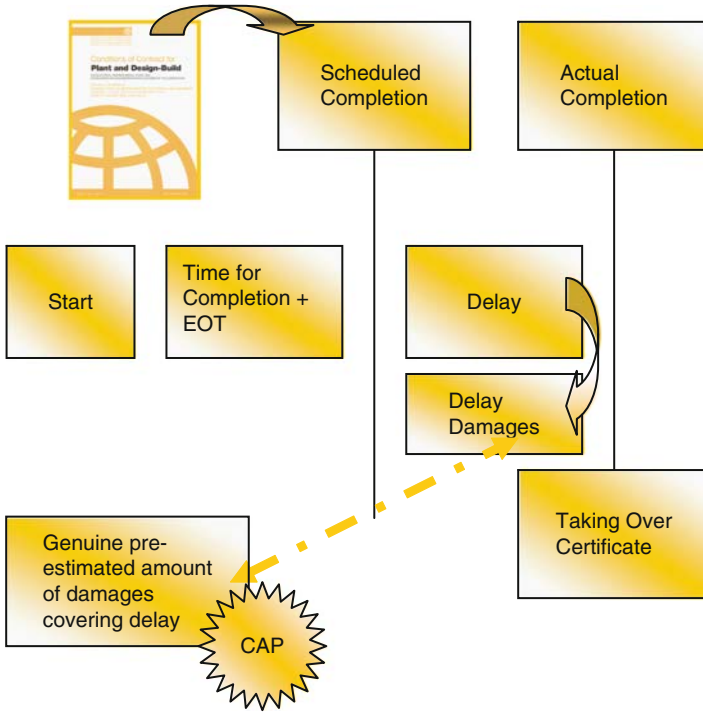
Conditions of Contract for
Plant and Design-Build

Scheduled Completion

Actual Completion

Start

Time for Completion + EOT

Delay

Delay Damages

Taking Over Certificate

Genuine pre-estimated amount of damages covering delay

CAP